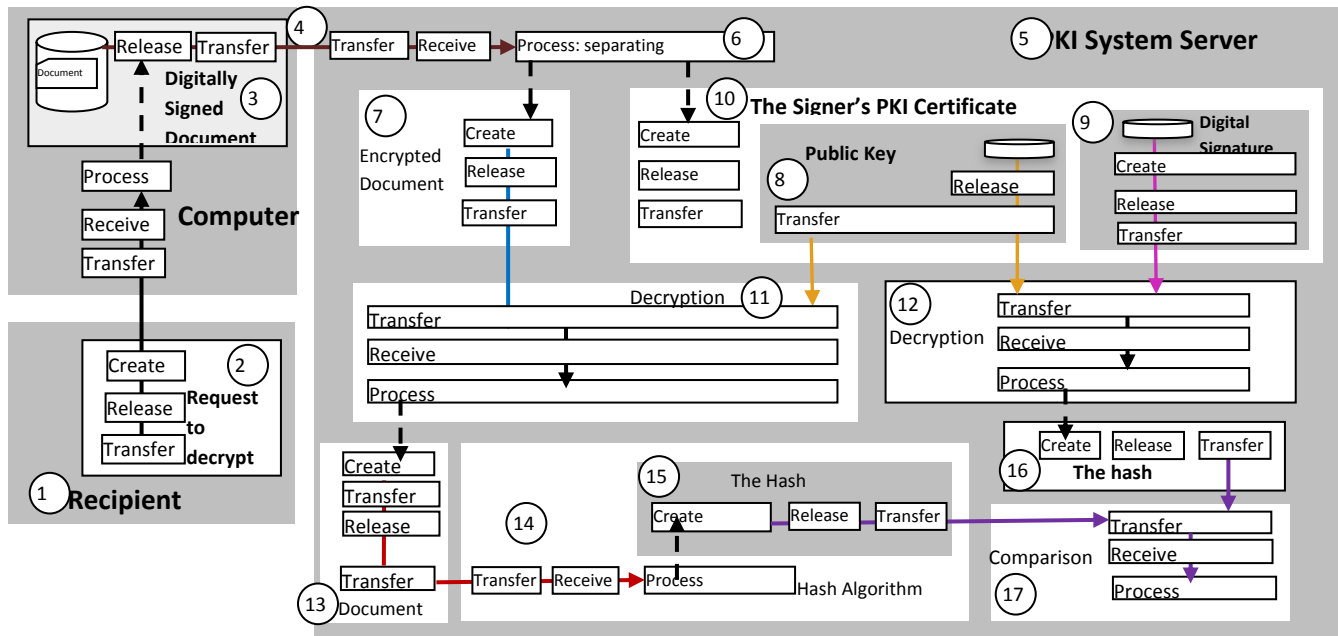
Document
Release
Transfer
4
Transfer
Receive
Process: separating
6
5
KI System Server

Digitally Signed Document
3

7
Encrypted Document
Create
Release
Transfer

10
The Signer's PKI Certificate
Create
Release
Transfer

Public Key
8
Release
Transfer

9
Digital Signature
Create
Release
Transfer

Process
Receive
Transfer
Computer

Decryption
11
Transfer
Receive
Process

12
Decryption
Transfer
Receive
Process

Create
2
Release
Request to decrypt
Transfer
1
Recipient

Create
Transfer
Release
Transfer
13
Document

14

15
The Hash
Create
Release
Transfer

Transfer
Receive
Process
Hash Algorithm

Create
Release
Transfer
16
The hash

Comparison
17
Transfer
Receive
Process